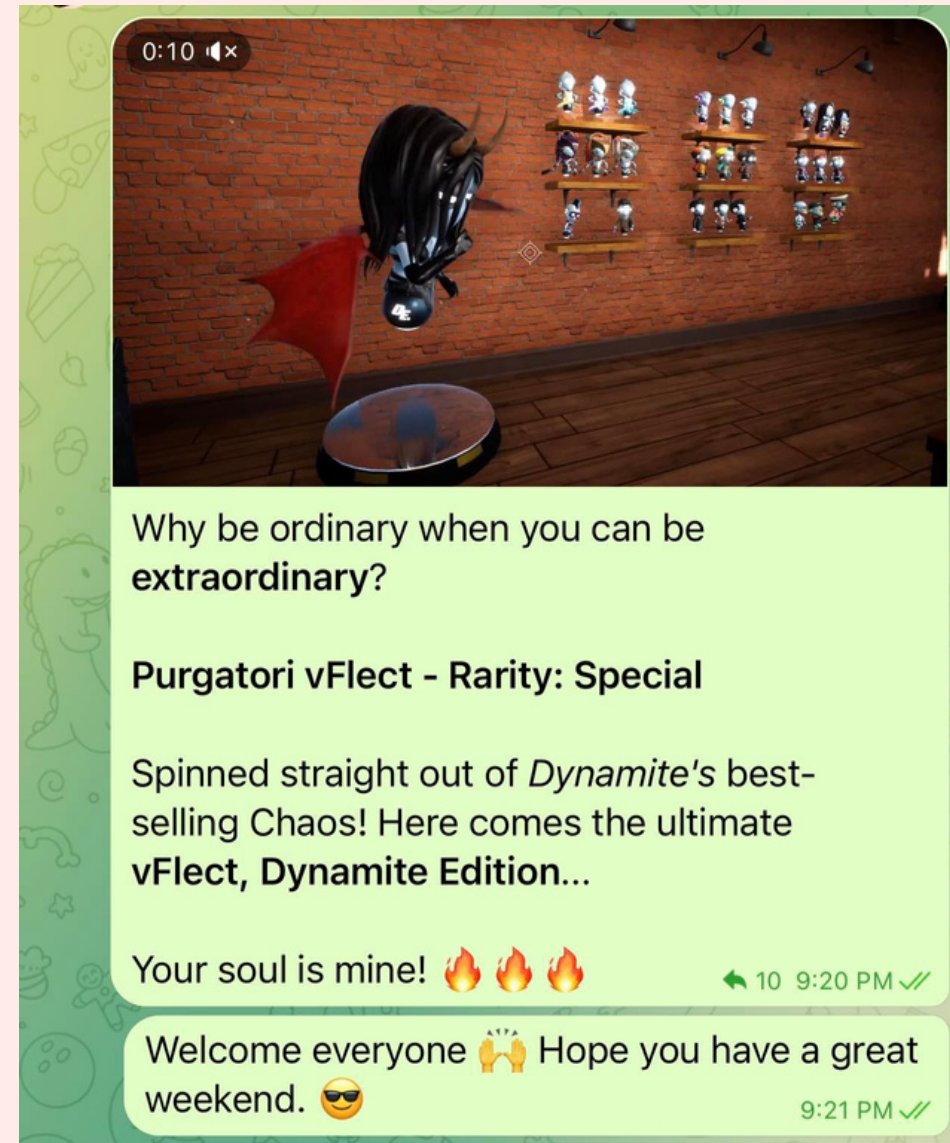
0:10

Why be ordinary when you can be **extraordinary**?

**Purgatori vFlect - Rarity: Special**

Spinned straight out of *Dynamite's* best-selling Chaos! Here comes the ultimate **vFlect, Dynamite Edition**...

Your soul is mine! 🔥🔥🔥

10 9:20 PM

Welcome everyone 🙌 Hope you have a great weekend. 😎

9:21 PM